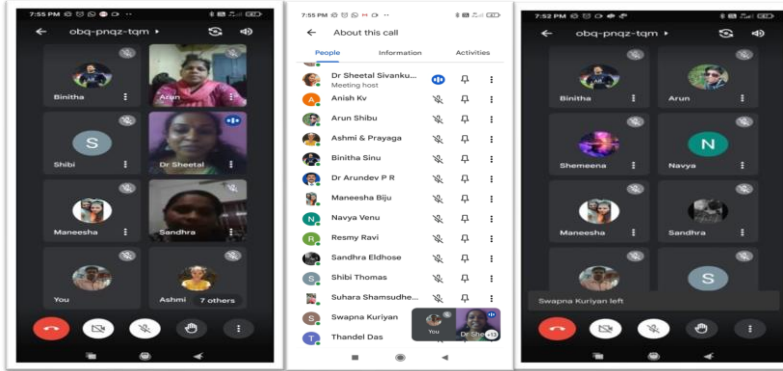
7:55 PM

obq-pnqz-tqm

Binitha

Arun

S

Shibi

Dr Sheetal

Maneesha

Sandhra

You

Ashmi

7 others

7:55 PM

About this call

People

Information

Activities

Dr Sheetal Sivanku...

Meeting host

Anish Kv

Arun Shibu

Ashmi & Prayaga

Binitha Sinu

Dr Arundev P R

Maneesha Biju

Navya Venu

Resmy Ravi

Sandhra Eldhose

Shibi Thomas

Suhara Shamsudhe...

Swapna Kuriyan

Thandel Das

You

Dr She

7:52 PM

obq-pnqz-tqm

Binitha

Arun

Shemeena

N

Navya

Maneesha

Sandhra

S

Swapna Kuriyan left